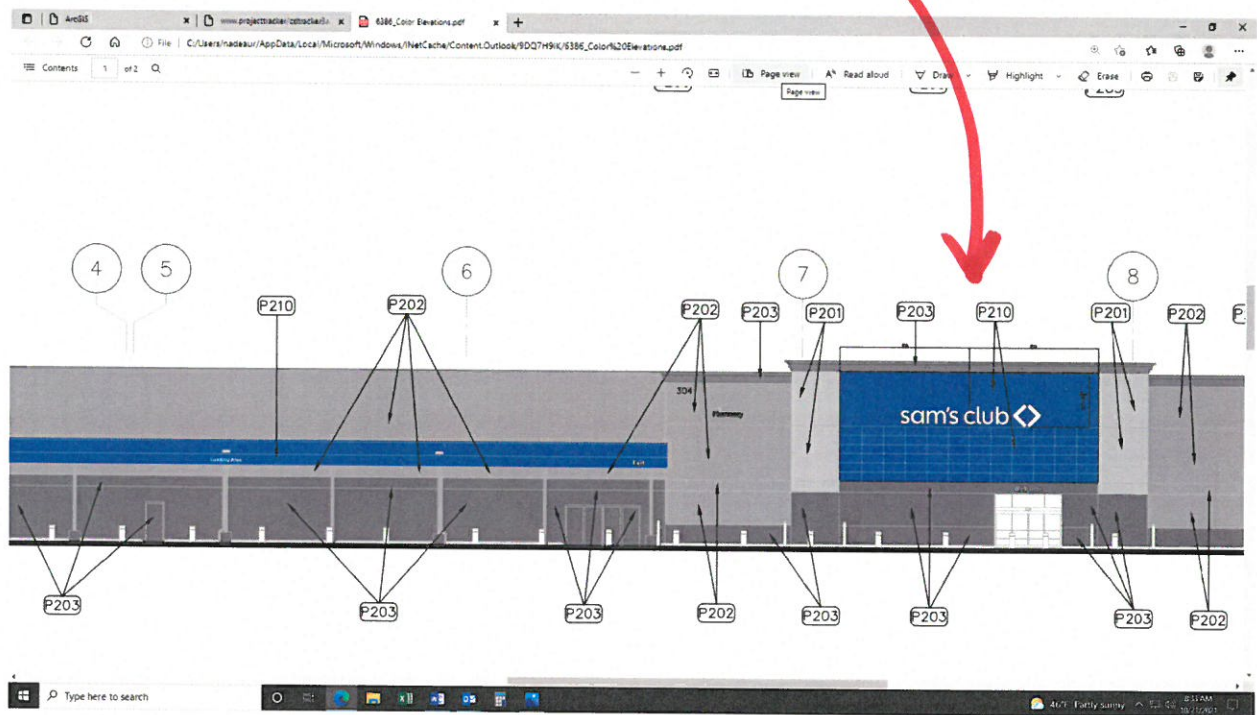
ArcGIS
www.projecttracker.com/attachm...
6386_Color Elevations.pdf
+
File | C:/Users/nadeaur/AppData/Local/Microsoft/Windows/INetCache/Content.Outlook/9DQ7H9IK/6386_Color%20Elevations.pdf

Contents 1 of 2
Page view
Read aloud
Draw
Highlight
Erase
Page view

4 5 6 7 8

P210 P202 P202 P203 P201 P203 P210 P201 P202

304
Pharmacy
sam's club

P203 P203 P203 P202 P203 P203 P203 P202

Type here to search
46°F Partly sunny